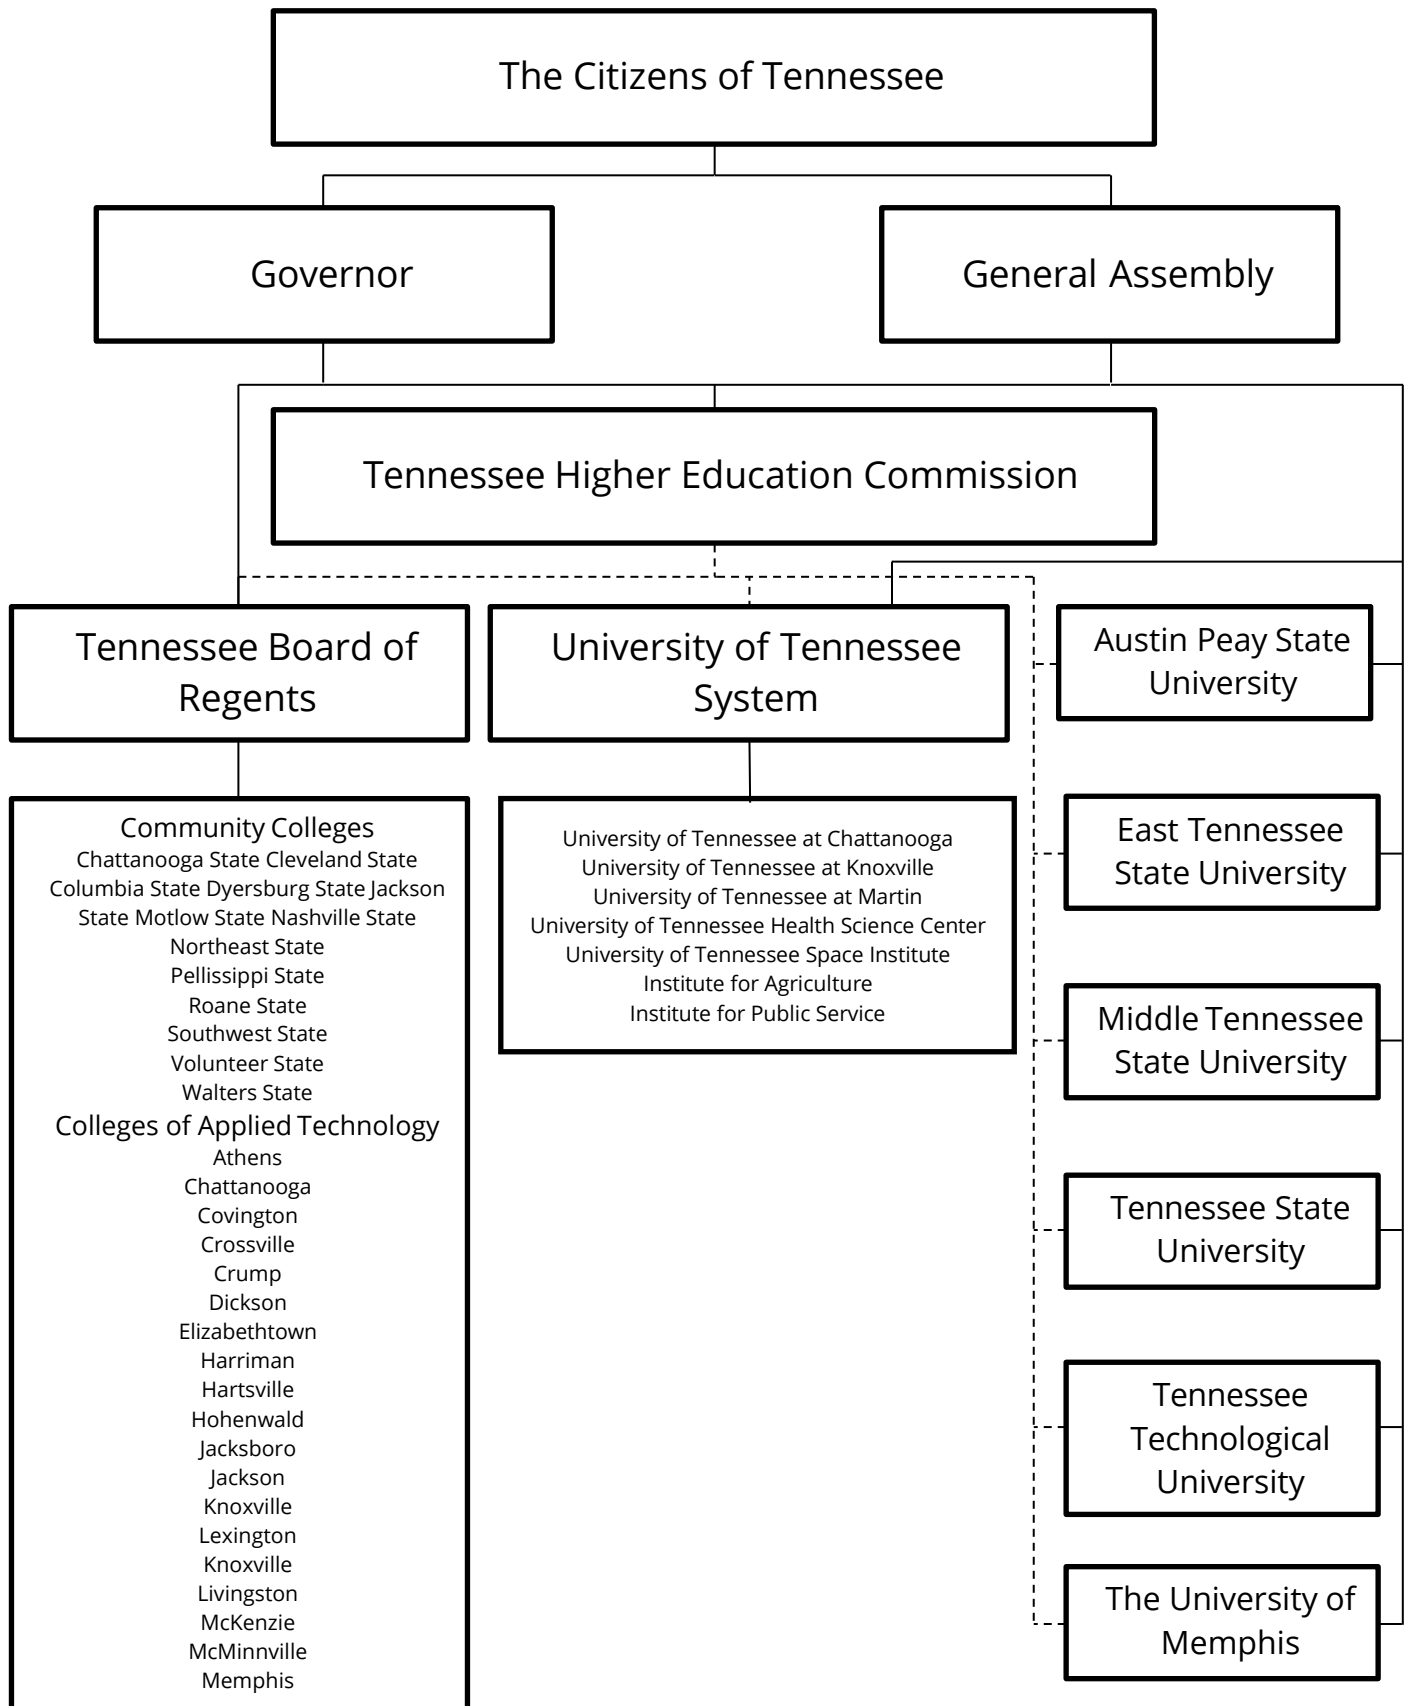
The Citizens of Tennessee

Governor

General Assembly

Tennessee Higher Education Commission

Tennessee Board of Regents

University of Tennessee System

Austin Peay State University

East Tennessee State University

Middle Tennessee State University

Tennessee State University

Tennessee Technological University

The University of Memphis

Community Colleges
Chattanooga State Cleveland State Columbia State Dyersburg State Jackson State Motlow State Nashville State
Northeast State
Pellissippi State
Roane State
Southwest State
Volunteer State
Walters State

Colleges of Applied Technology
Athens
Chattanooga
Covington
Crossville
Crump
Dickson
Elizabethtown
Harriman
Hartsville
Hohenwald
Jacksboro
Jackson
Knoxville
Lexington
Knoxville
Livingston
McKenzie
McMinnville
Memphis

University of Tennessee at Chattanooga
University of Tennessee at Knoxville
University of Tennessee at Martin
University of Tennessee Health Science Center
University of Tennessee Space Institute
Institute for Agriculture
Institute for Public Service